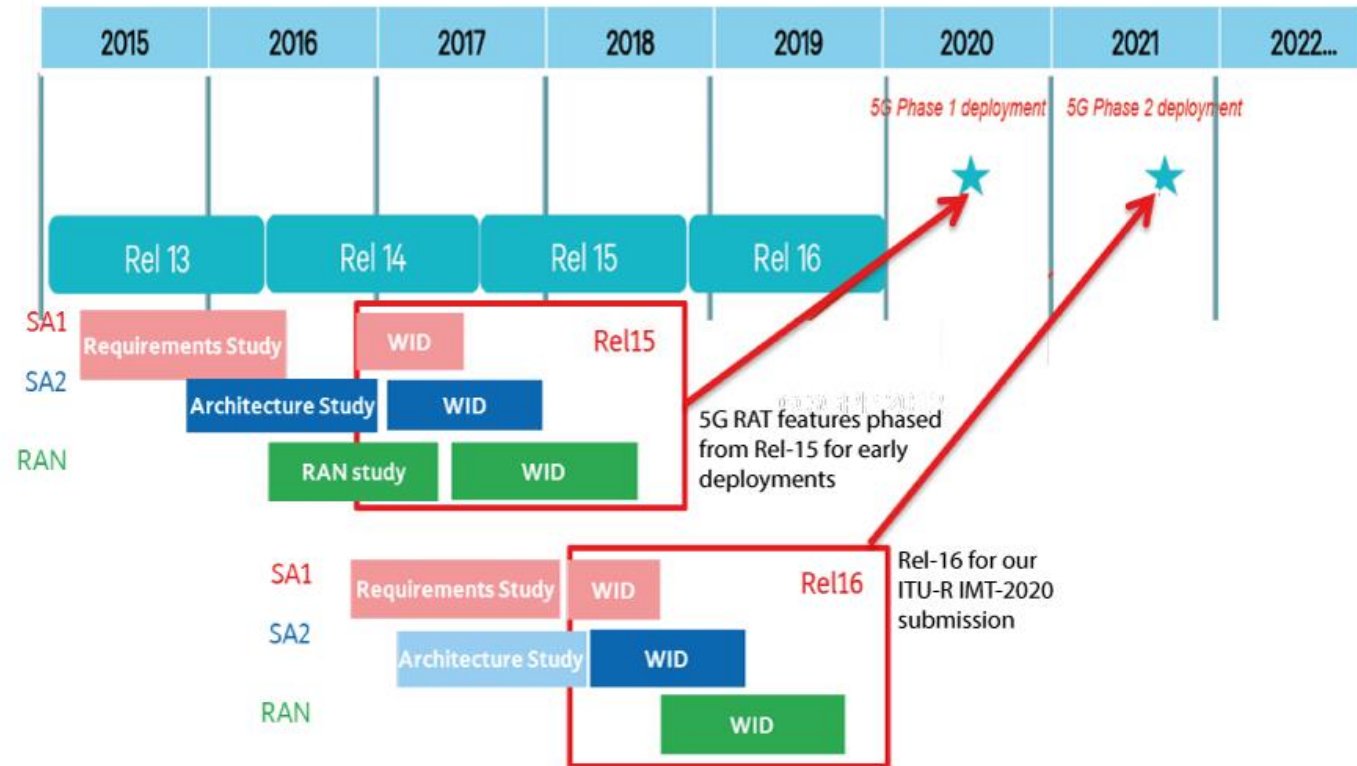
| 2015 | 2016 | 2017 | 2018 | 2019 | 2020 | 2021 | 2022... |
|---|---|---|---|---|---|---|---|

5G Phase 1 deployment

5G Phase 2 deployment

Rel 13

Rel 14

Rel 15

Rel 16

SA1
Requirements Study
WID
Rel15

SA2
Architecture Study
WID

RAN
RAN study
WID

5G RAT features phased from Rel-15 for early deployments

SA1
Requirements Study
WID
Rel16

SA2
Architecture Study
WID

RAN
WID

Rel-16 for our ITU-R IMT-2020 submission